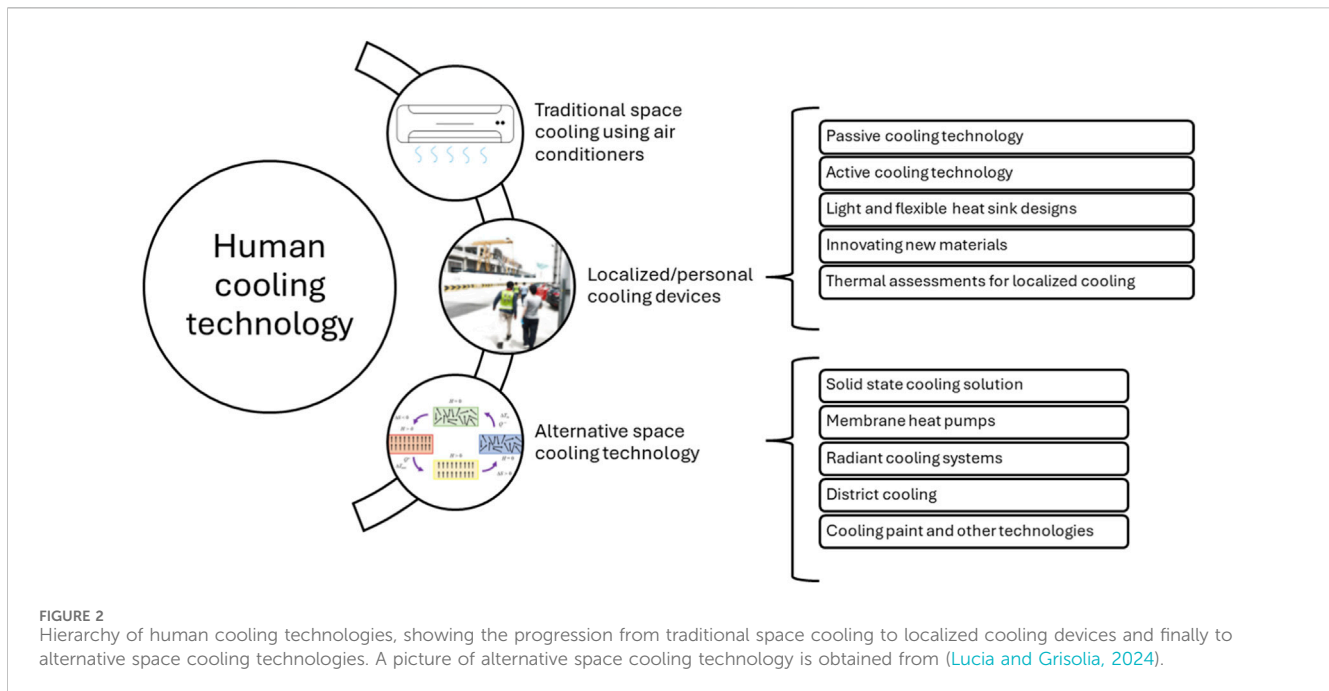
Human cooling technology

Traditional space cooling using air conditioners

Localized/personal cooling devices

Alternative space cooling technology

Passive cooling technology

Active cooling technology

Light and flexible heat sink designs

Innovating new materials

Thermal assessments for localized cooling

Solid state cooling solution

Membrane heat pumps

Radiant cooling systems

District cooling

Cooling paint and other technologies

FIGURE 2
Hierarchy of human cooling technologies, showing the progression from traditional space cooling to localized cooling devices and finally to alternative space cooling technologies. A picture of alternative space cooling technology is obtained from (Lucia and Grisolia, 2024).